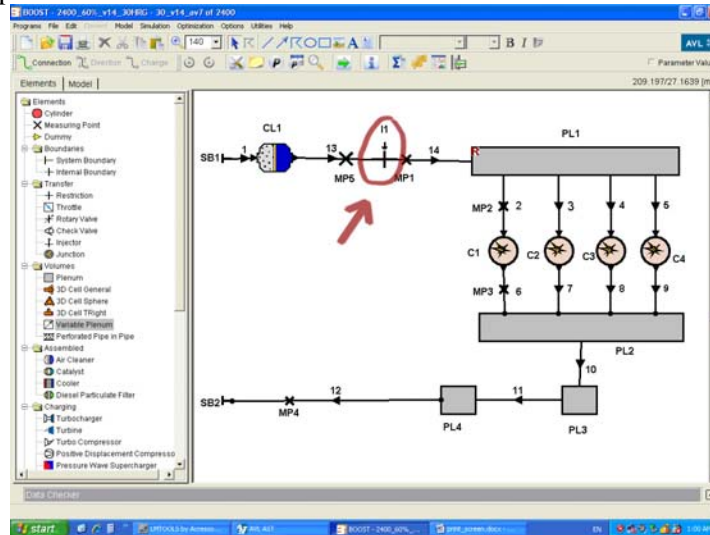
BOOST - 2400_60%_v14_30HRG : 30_v14_av7 of 2400

Programs File Edit Element Model Simulation Optimization Options Utilities Help

140

B I

AVL

Connection Direction Change

Parameter Valu

Elements | Model

209.197/27.1639 [m

Elements
Cylinder
Measuring Point
Dummy
Boundaries
System Boundary
Internal Boundary
Transfer
Restriction
Throttle
Rotary Valve
Check Valve
Injector
Junction
Volumes
Plenum
3D Cell General
3D Cell Sphere
3D Cell TRight
Variable Plenum
Perforated Pipe in Pipe
Assembled
Air Cleaner
Catalyst
Cooler
Diesel Particulate Filter
Charging
Turbocharger
Turbine
Turbo Compressor
Positive Displacement Compresso
Pressure Wave Supercharger

CL1
I1
PL1
SB1
1
13
14
MP5
MP1
R
MP2
2
3
4
5
C1
C2
C3
C4
MP3
6
7
8
9
PL2
10
SB2
MP4
12
11
PL4
PL3

Data Checker

start

UNTOOLS by Acesso...

AVL AST

BOOST - 2400_60%_...

print_screen.docx - ...

EN

1:00 AM